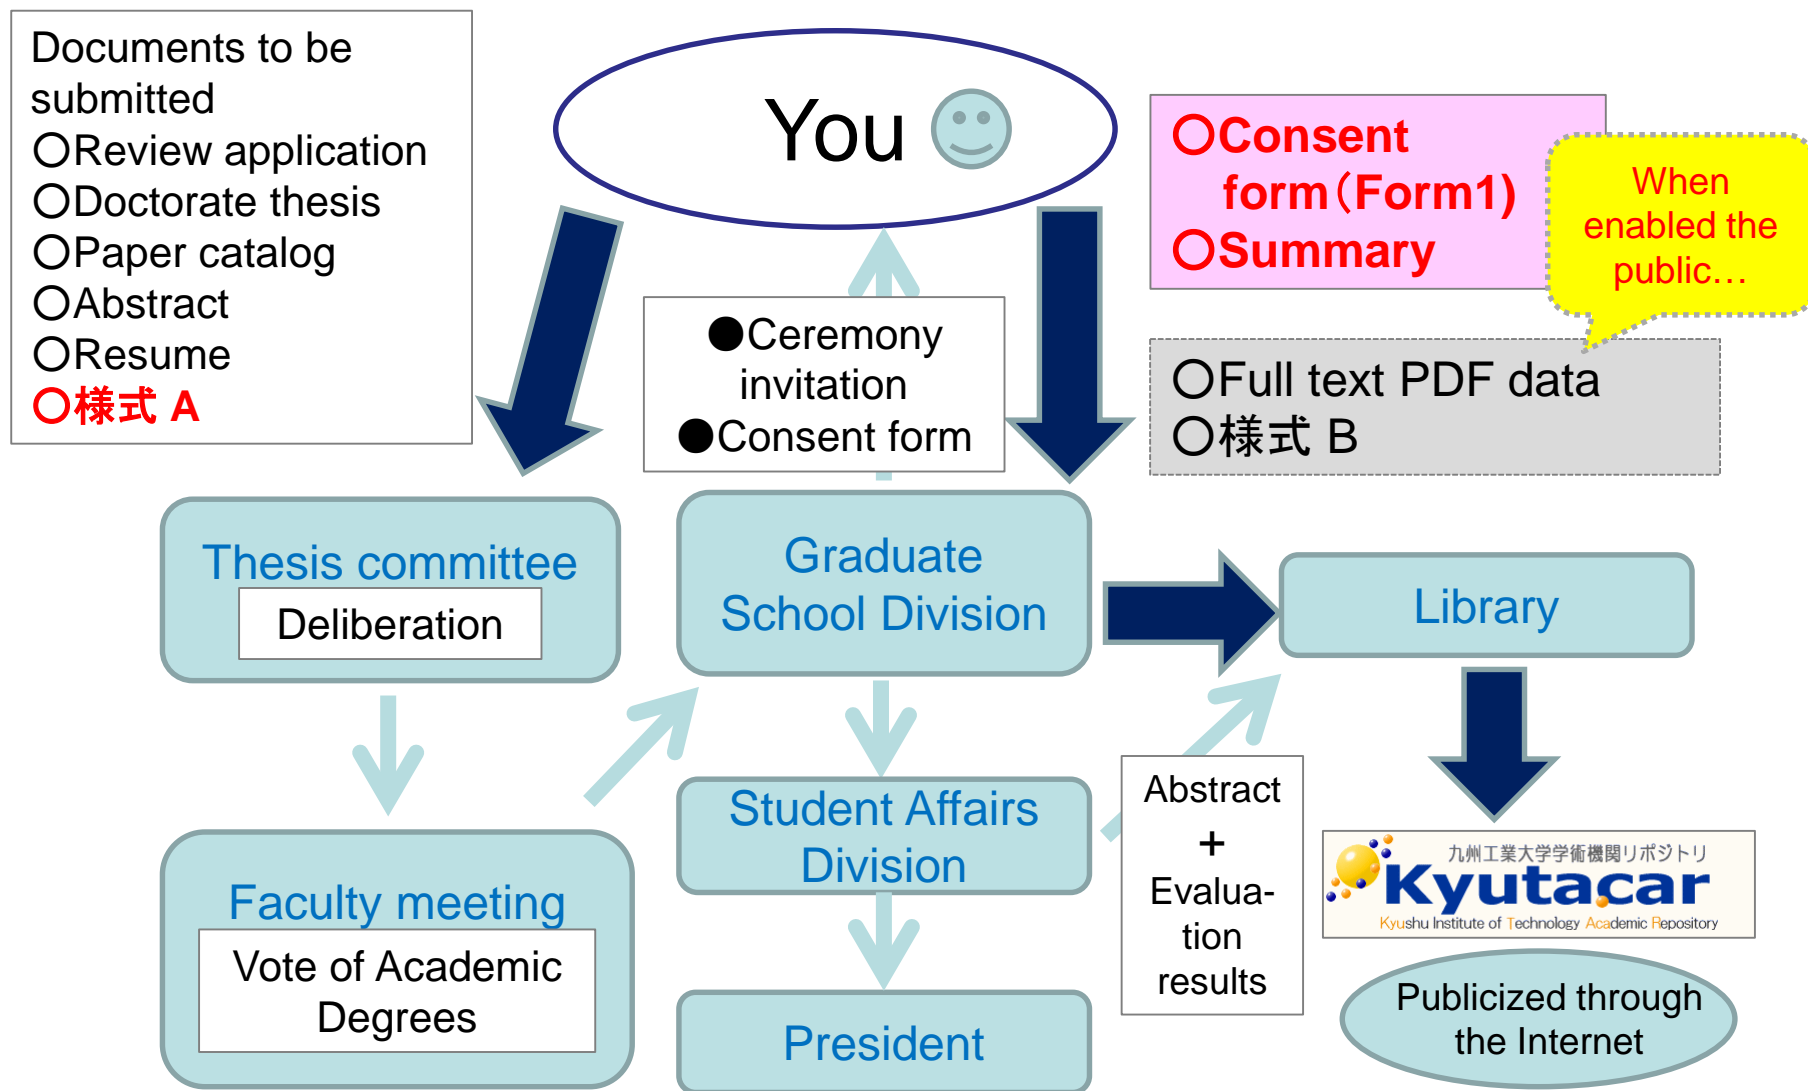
Documents to be submitted
○Review application
○Doctorate thesis
○Paper catalog
○Abstract
○Resume
○様式 A

You

○Consent form（Form1)
○Summary

When enabled the public…

●Ceremony invitation
●Consent form

○Full text PDF data
○様式 B

Thesis committee
Deliberation

Graduate School Division

Library

Faculty meeting
Vote of Academic Degrees

Student Affairs Division

Abstract
+
Evaluation results

九州工業大学学術機関リポジトリ
Kyutacar
Kyushu Institute of Technology Academic Repository

President

Publicized through the Internet